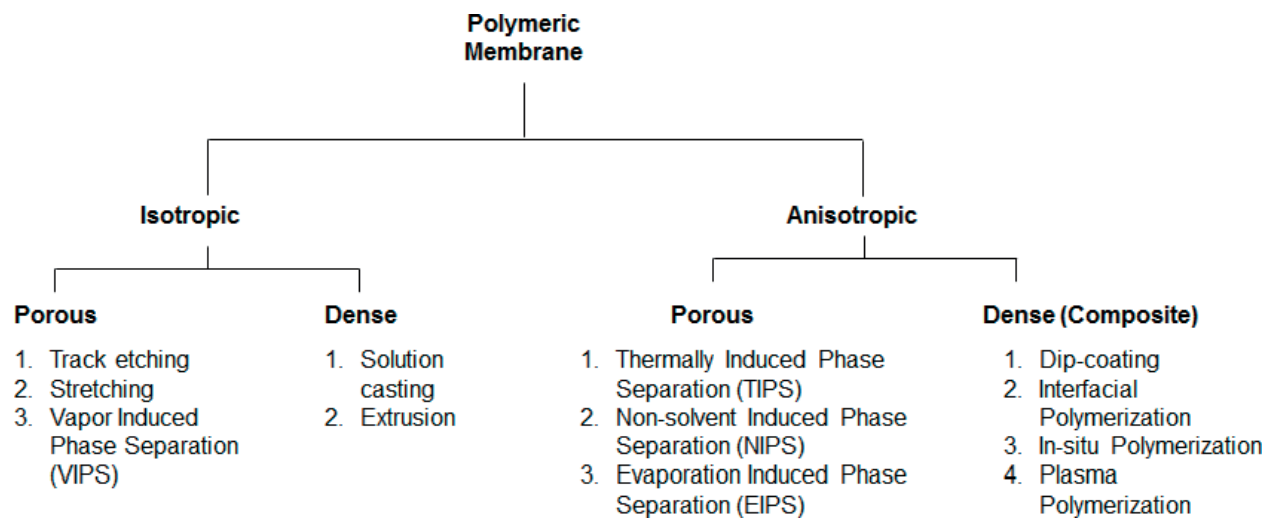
Polymeric Membrane

Isotropic

Porous

1. Track etching
2. Stretching
3. Vapor Induced Phase Separation (VIPS)

Dense

1. Solution casting
2. Extrusion

Anisotropic

Porous

1. Thermally Induced Phase Separation (TIPS)
2. Non-solvent Induced Phase Separation (NIPS)
3. Evaporation Induced Phase Separation (EIPS)

Dense (Composite)

1. Dip-coating
2. Interfacial Polymerization
3. In-situ Polymerization
4. Plasma Polymerization